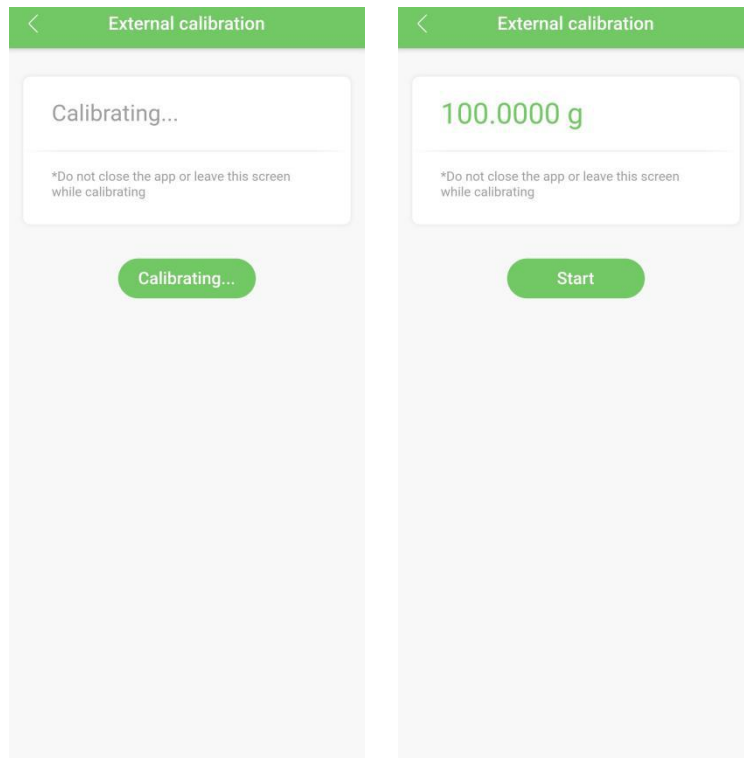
External calibration

Calibrating...

*Do not close the app or leave this screen while calibrating

Calibrating...

External calibration

100.0000 g

*Do not close the app or leave this screen while calibrating

Start